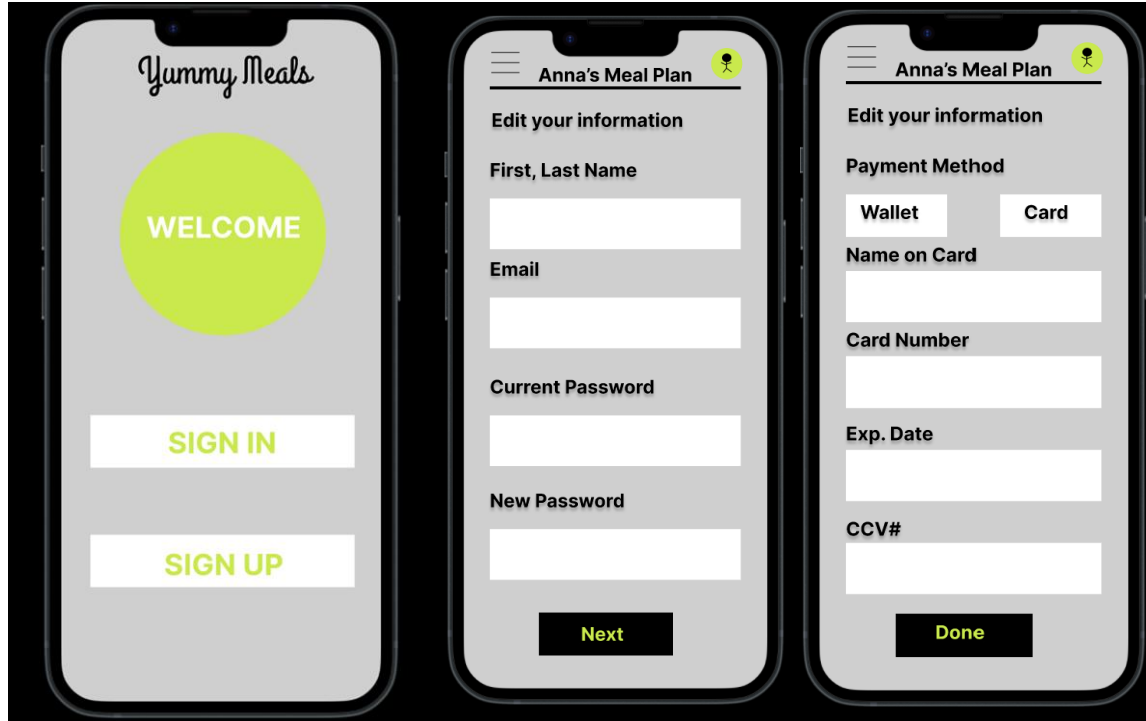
Yummy Meals

WELCOME

SIGN IN

SIGN UP

Anna's Meal Plan

Edit your information

First, Last Name

Email

Current Password

New Password

Next

Anna's Meal Plan

Edit your information

Payment Method

Wallet

Card

Name on Card

Card Number

Exp. Date

CCV#

Done